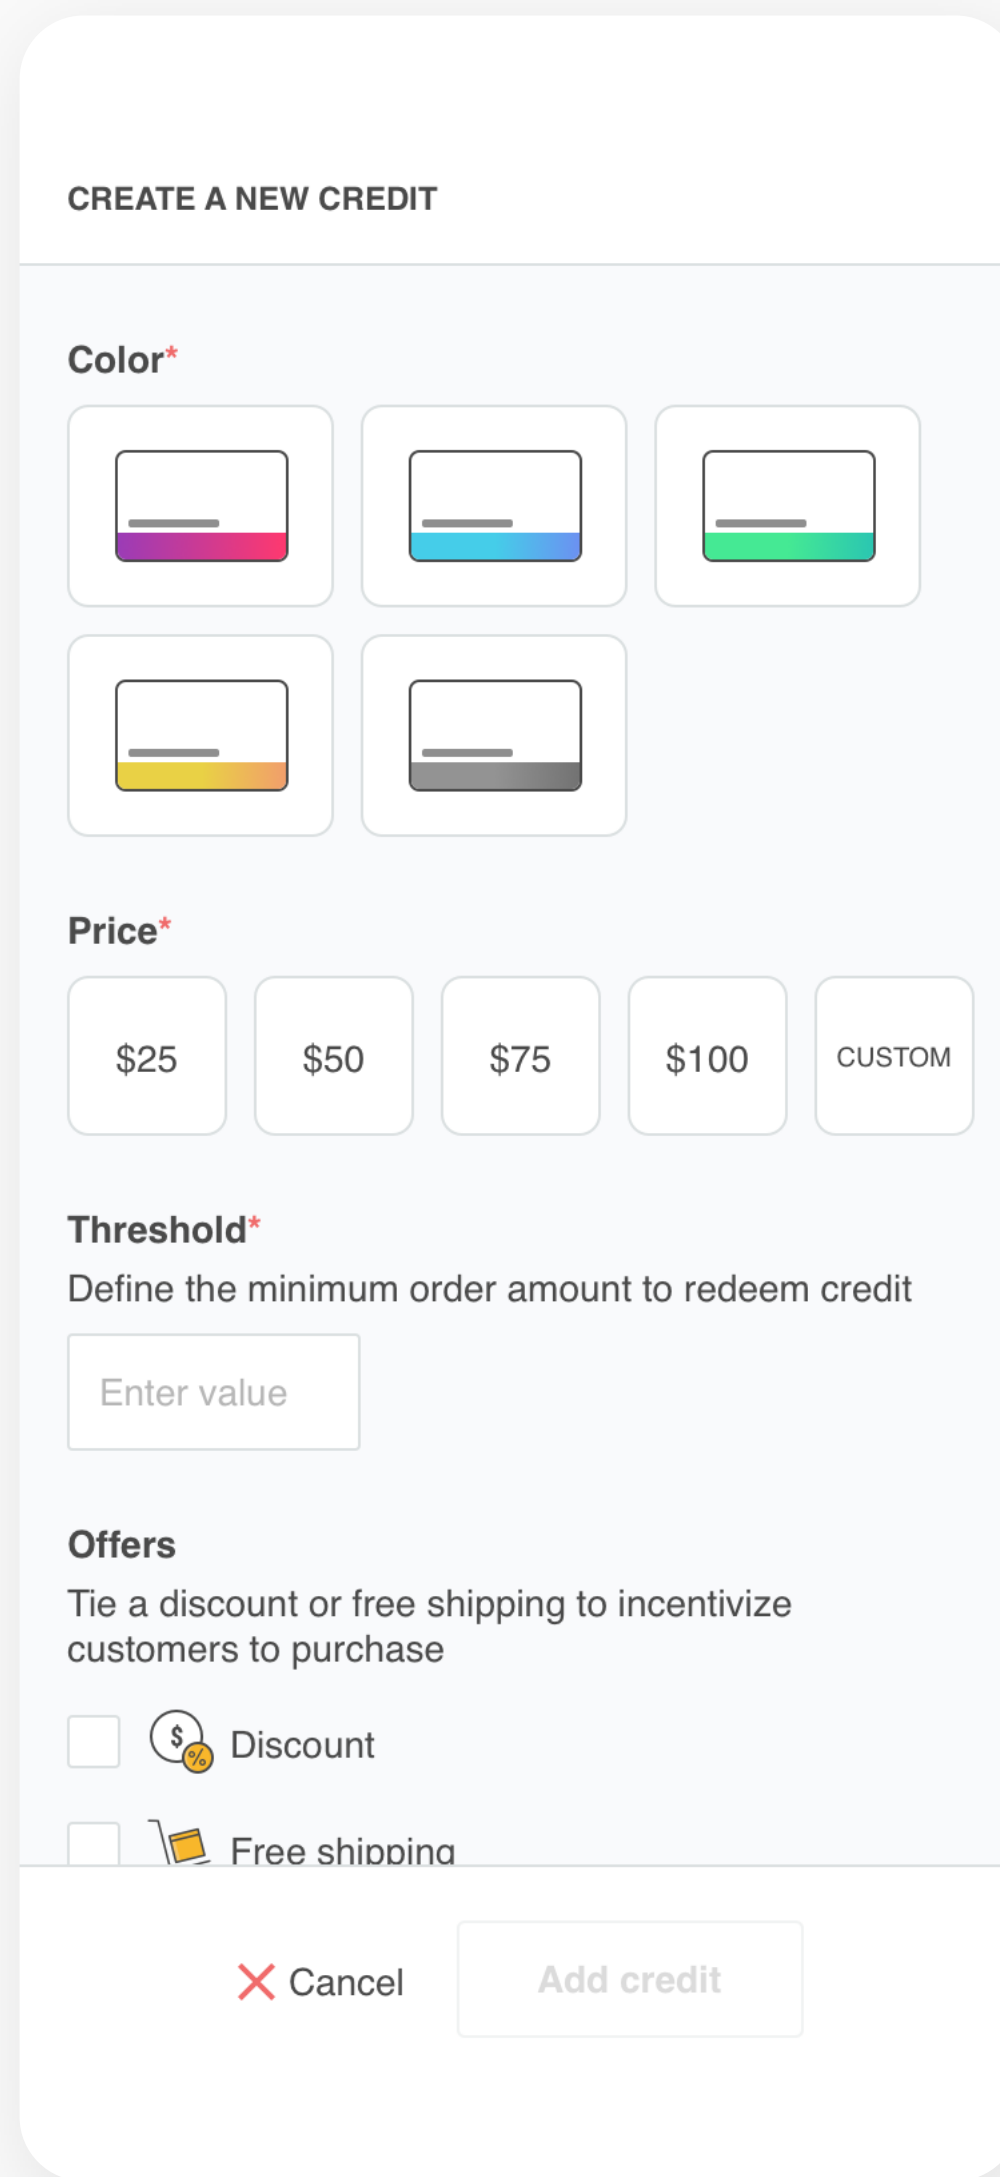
CREATE A NEW CREDIT

Color*

Price*

$25

$50

$75

$100

CUSTOM

Threshold*

Define the minimum order amount to redeem credit

Enter value

Offers

Tie a discount or free shipping to incentivize customers to purchase

Discount

Free shipping

Cancel

Add credit